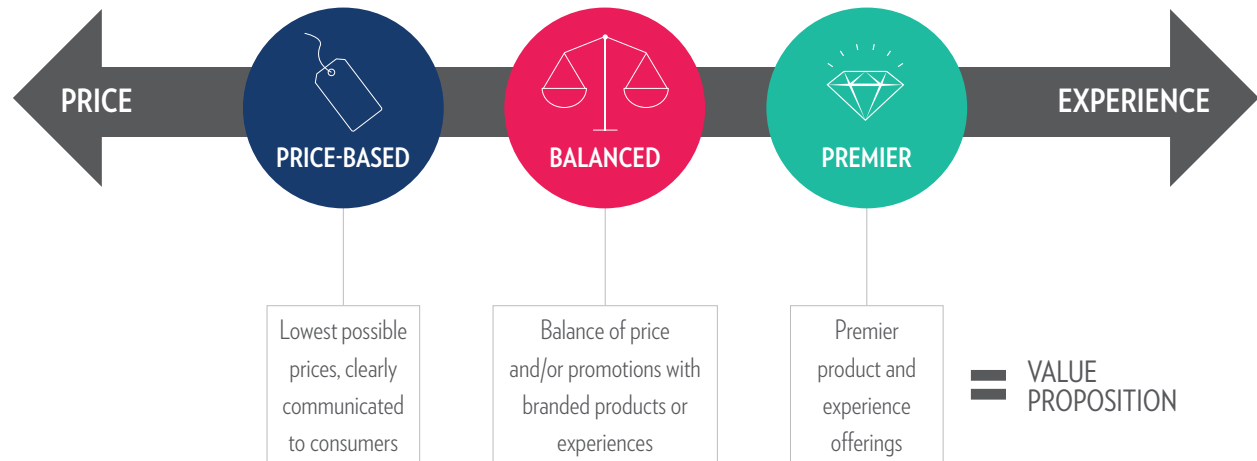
PRICE

PRICE-BASED

BALANCED

PREMIER

EXPERIENCE

Lowest possible prices, clearly communicated to consumers

Balance of price and/or promotions with branded products or experiences

Premier product and experience offerings

= VALUE PROPOSITION